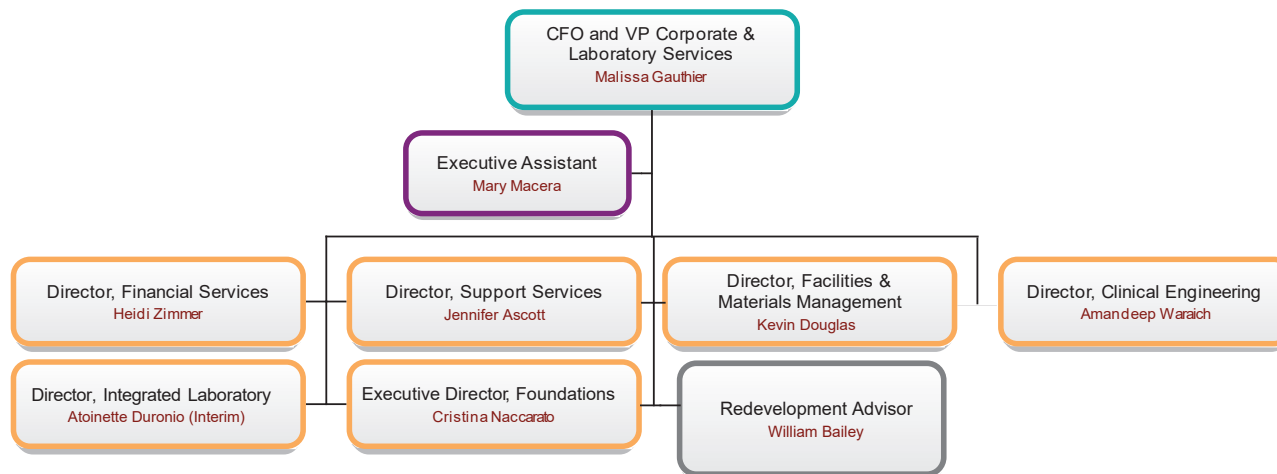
CFO and VP Corporate & Laboratory Services
Malissa Gauthier

Executive Assistant
Mary Macera

Director, Financial Services
Heidi Zimmer

Director, Support Services
Jennifer Ascott

Director, Facilities & Materials Management
Kevin Douglas

Director, Clinical Engineering
Amandeep Waraich

Director, Integrated Laboratory
Atoinette Duronio (Interim)

Executive Director, Foundations
Cristina Naccarato

Redevelopment Advisor
William Bailey